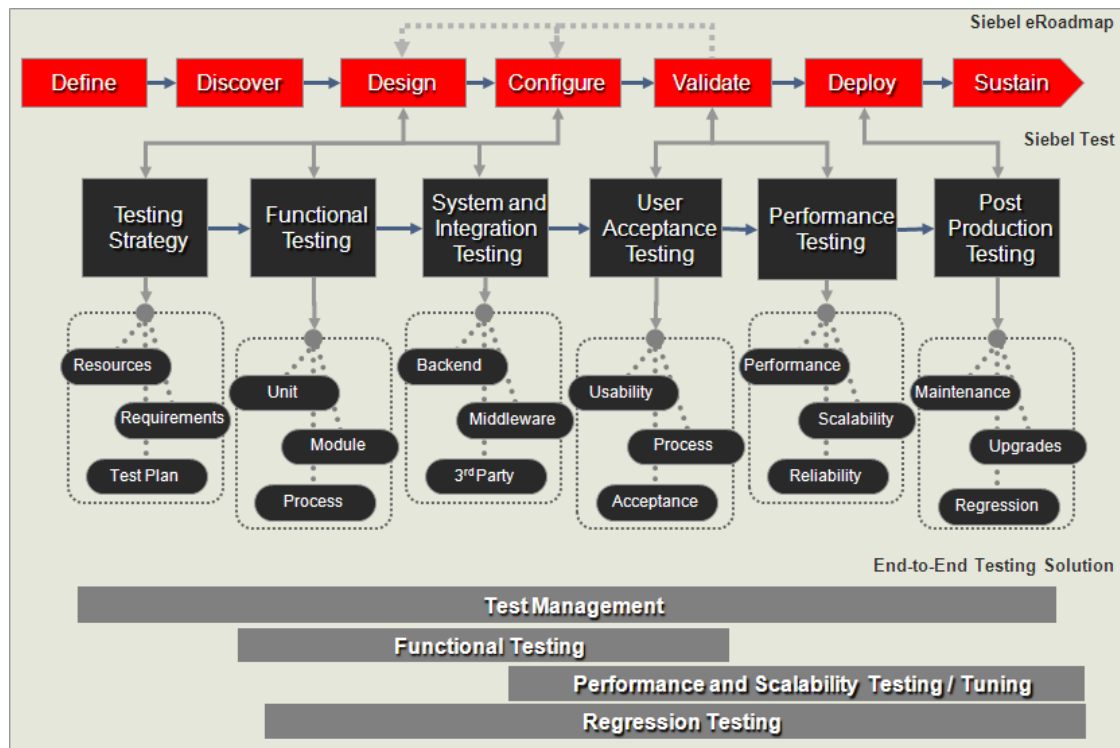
Siebel eRoadmap

Define
Discover
Design
Configure
Validate
Deploy
Sustain

Siebel Test

Testing Strategy
Functional Testing
System and Integration Testing
User Acceptance Testing
Performance Testing
Post Production Testing

Resources
Requirements
Test Plan

Unit
Module
Process

Backend
Middleware
3$^{rd}$ Party

Usability
Process
Acceptance

Performance
Scalability
Reliability

Maintenance
Upgrades
Regression

End-to-End Testing Solution

Test Management
Functional Testing
Performance and Scalability Testing / Tuning
Regression Testing